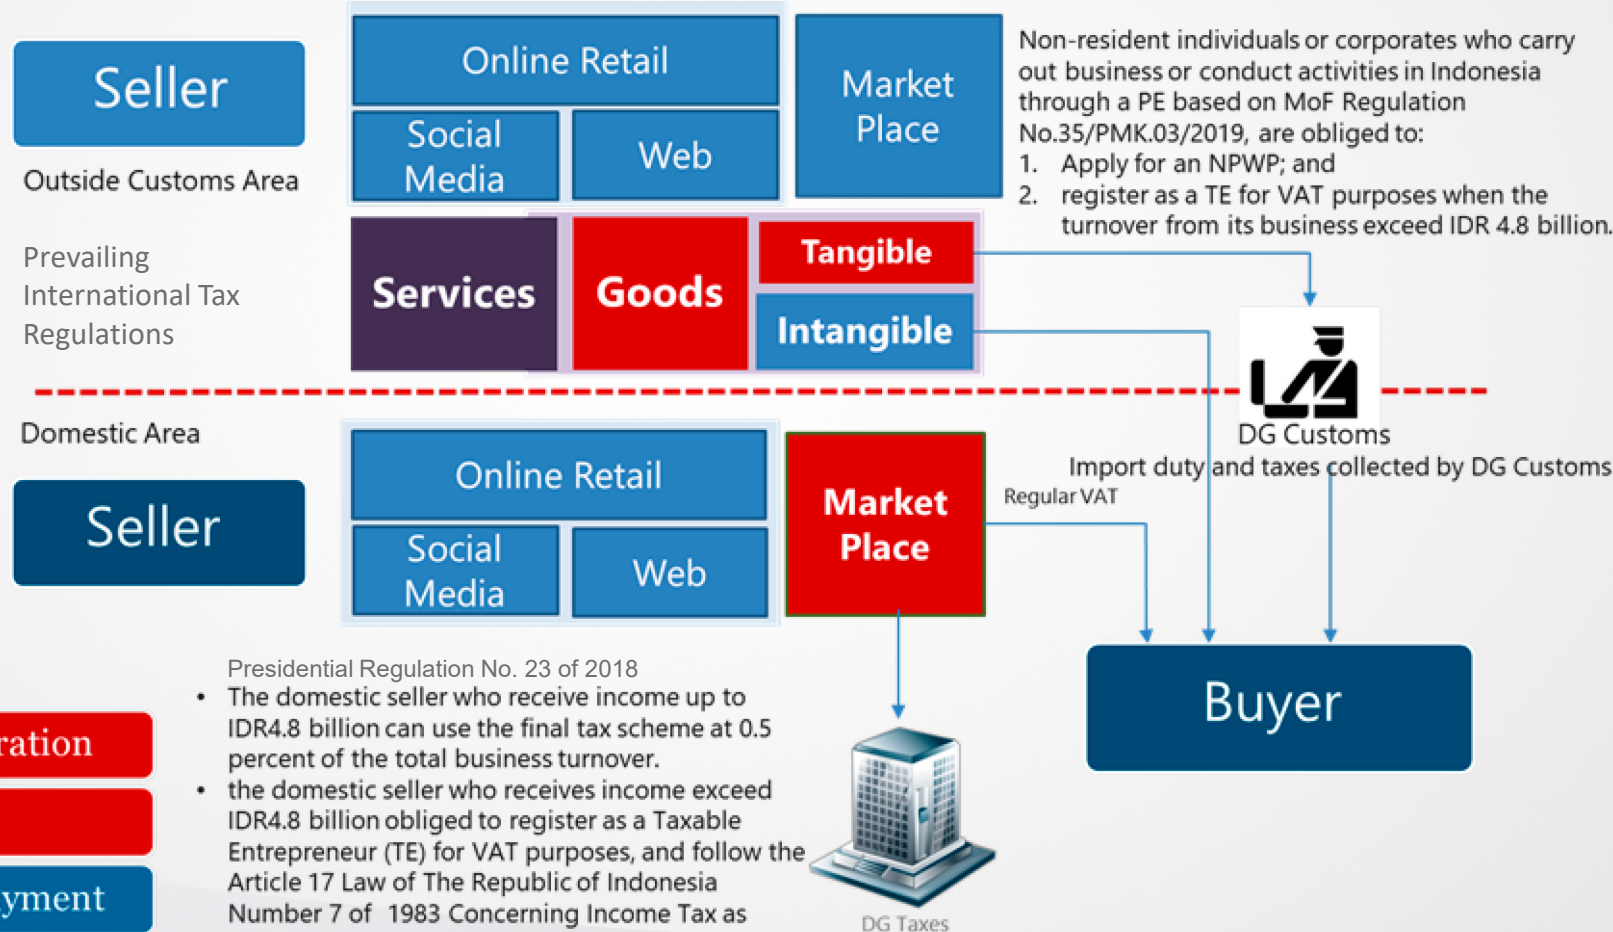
Seller

Outside Customs Area

Prevailing International Tax Regulations

Online Retail

Social Media

Web

Market Place

Non-resident individuals or corporates who carry out business or conduct activities in Indonesia through a PE based on MoF Regulation No.35/PMK.03/2019, are obliged to:
1. Apply for an NPWP; and
2. register as a TE for VAT purposes when the turnover from its business exceed IDR 4.8 billion.

Services

Goods

Tangible

Intangible

DG Customs

Domestic Area

Seller

Online Retail

Social Media

Web

Market Place

Import duty and taxes collected by DG Customs

Regular VAT

Buyer

Presidential Regulation No. 23 of 2018
• The domestic seller who receive income up to IDR4.8 billion can use the final tax scheme at 0.5 percent of the total business turnover.
• the domestic seller who receives income exceed IDR4.8 billion obliged to register as a Taxable Entrepreneur (TE) for VAT purposes, and follow the Article 17 Law of The Republic of Indonesia Number 7 of 1983 Concerning Income Tax as

ration

yment

DG Taxes